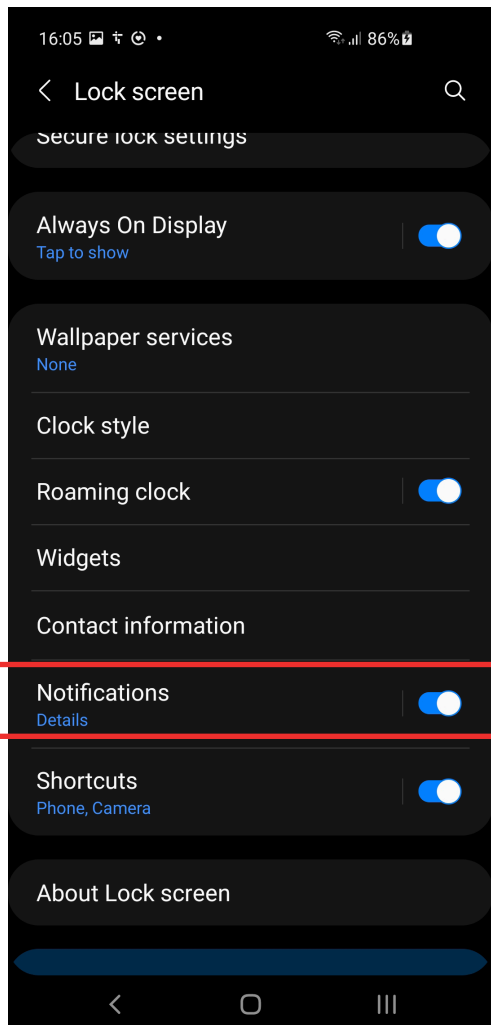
16:05

86%

Lock screen

Secure lock settings

Always On Display
Tap to show

Wallpaper services
None

Clock style

Roaming clock

Widgets

Contact information

Notifications
Details

Shortcuts
Phone, Camera

About Lock screen